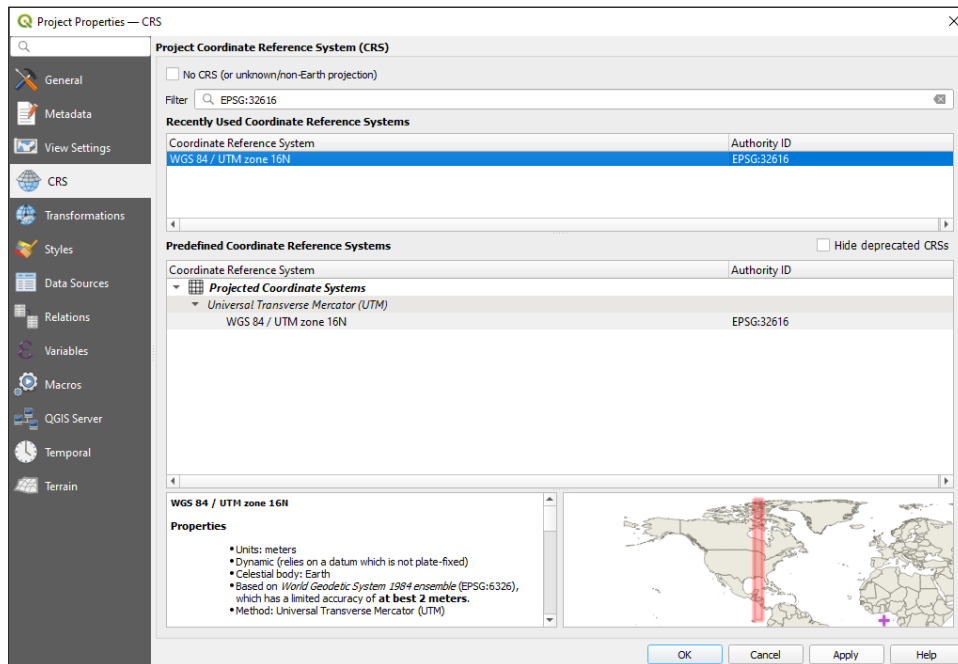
Project Properties — CRS

General
Metadata
View Settings
CRS
Transformations
Styles
Data Sources
Relations
Variables
Macros
QGIS Server
Temporal
Terrain

Project Coordinate Reference System (CRS)

No CRS (or unknown/non-Earth projection)

Filter EPSG:32616

Recently Used Coordinate Reference Systems

| Coordinate Reference System | Authority ID |
|---|---|
| WGS 84 / UTM zone 16N | EPSG:32616 |

Predefined Coordinate Reference Systems

Hide deprecated CRSs

| Coordinate Reference System | Authority ID |
|---|---|
| Projected Coordinate Systems | |
| Universal Transverse Mercator (UTM) | |
| WGS 84 / UTM zone 16N | EPSG:32616 |

WGS 84 / UTM zone 16N

Properties

• Units: meters
• Dynamic (relies on a datum which is not plate-fixed)
• Celestial body: Earth
• Based on World Geodetic System 1984 ensemble (EPSG:6326), which has a limited accuracy of at best 2 meters.
• Method: Universal Transverse Mercator (UTM)

OK Cancel Apply Help